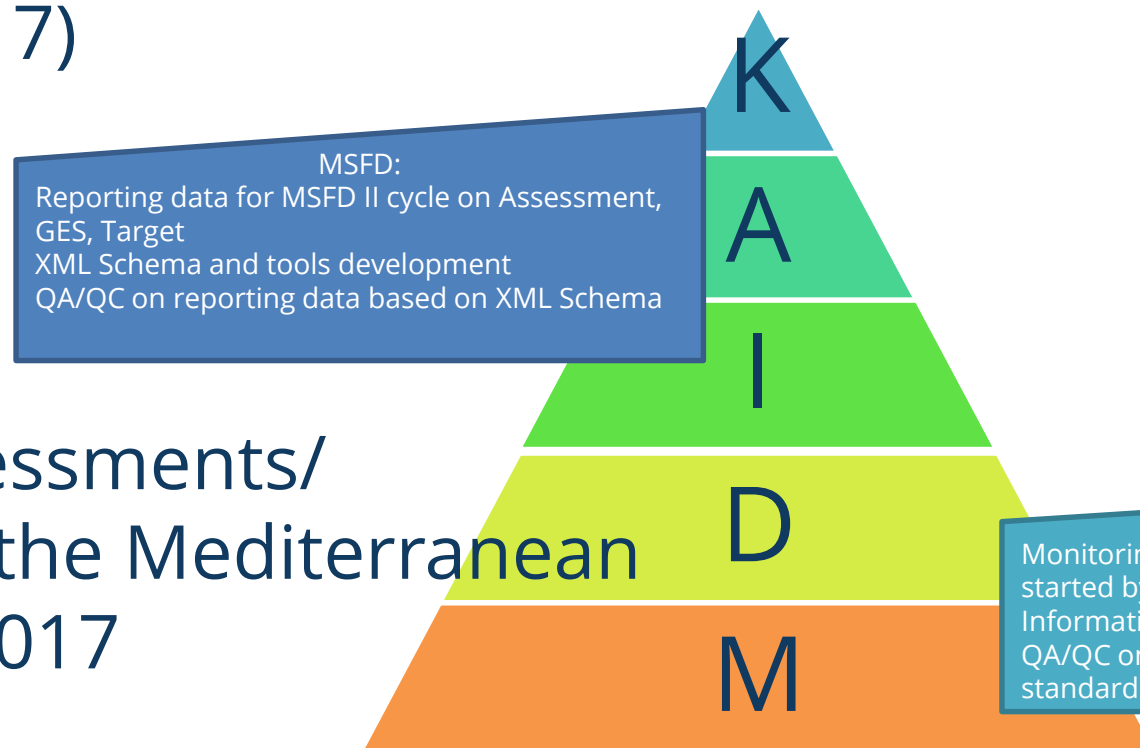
7)

K

MSFD:
Reporting data for MSFD II cycle on Assessment, GES, Target
XML Schema and tools development
QA/QC on reporting data based on XML Schema

A

I

essments/
the Mediterranean
017

D

M

Monitorin
started by
Informati
QA/QC or
standard